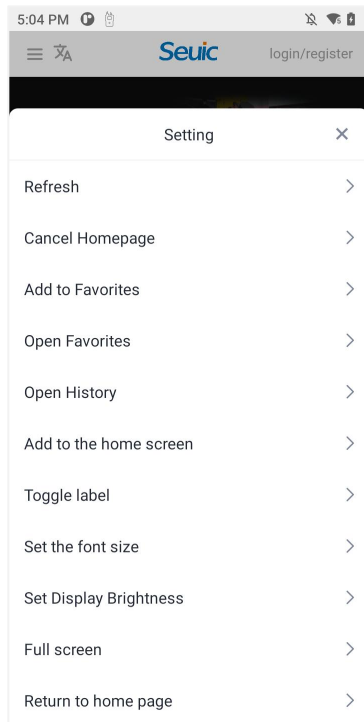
5:04 PM

Seuic

login/register

Setting

×

Refresh

Cancel Homepage

Add to Favorites

Open Favorites

Open History

Add to the home screen

Toggle label

Set the font size

Set Display Brightness

Full screen

Return to home page